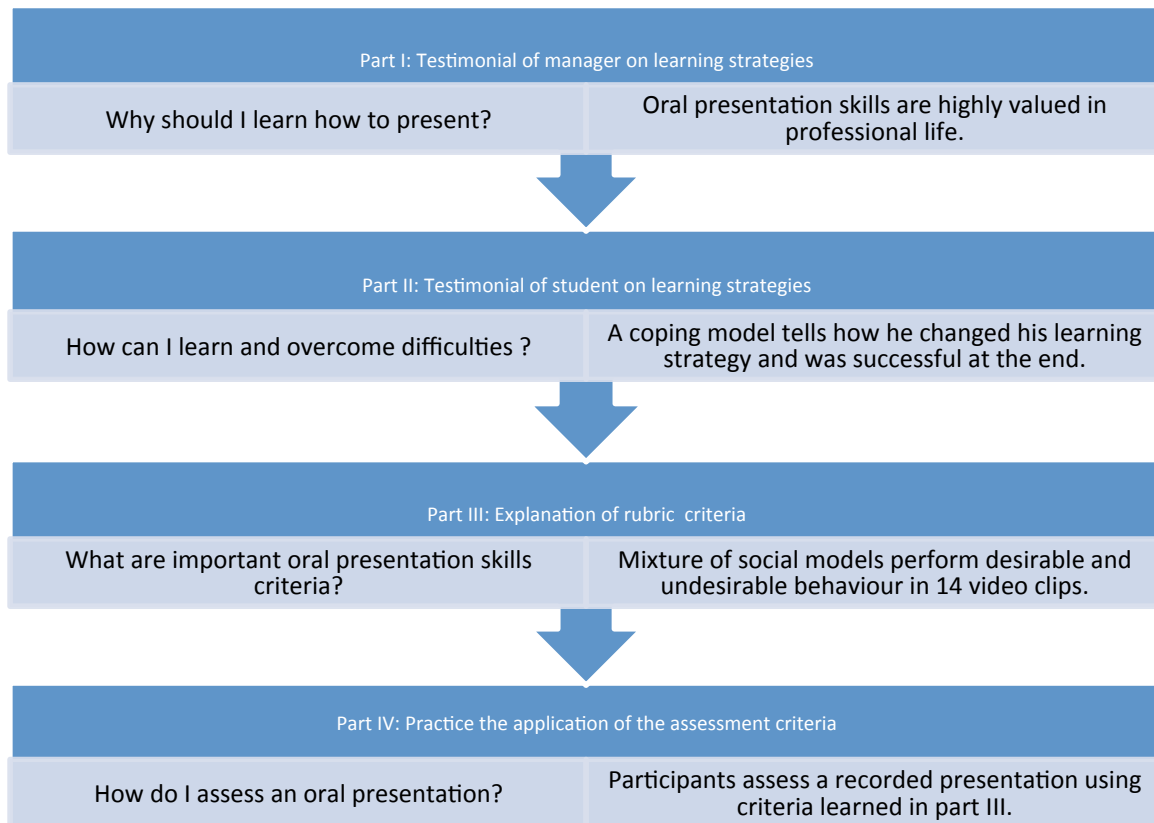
Part I: Testimonial of manager on learning strategies

Why should I learn how to present?

Oral presentation skills are highly valued in professional life.

Part II: Testimonial of student on learning strategies

How can I learn and overcome difficulties ?

A coping model tells how he changed his learning strategy and was successful at the end.

Part III: Explanation of rubric criteria

What are important oral presentation skills criteria?

Mixture of social models perform desirable and undesirable behaviour in 14 video clips.

Part IV: Practice the application of the assessment criteria

How do I assess an oral presentation?

Participants assess a recorded presentation using criteria learned in part III.